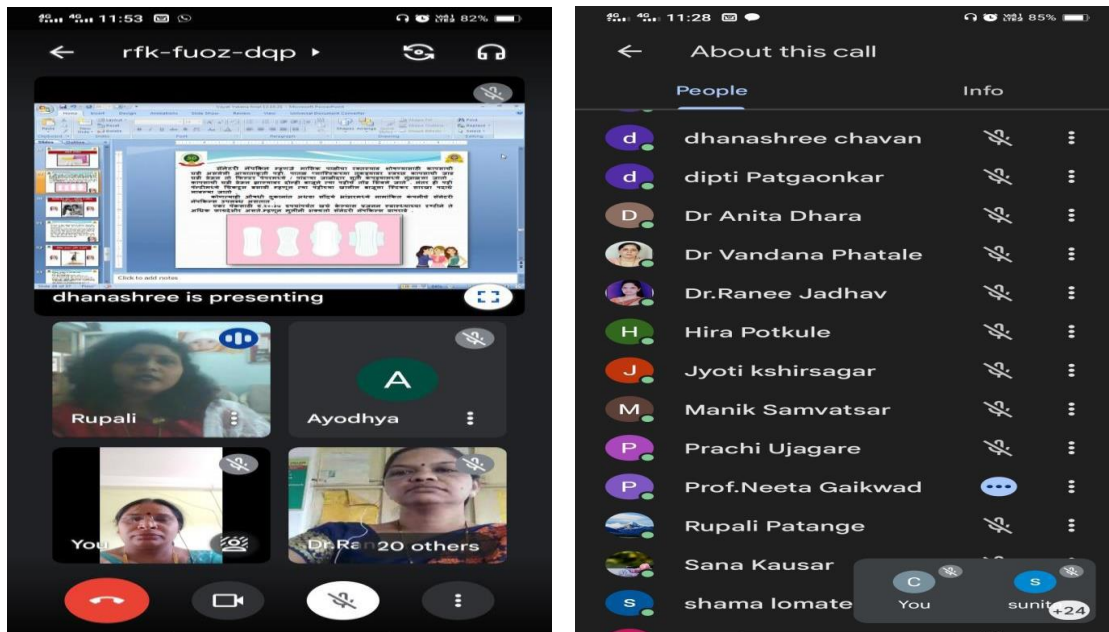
11:53 82%

rfk-fuoz-dqp

Click to add notes

dhanashree is presenting

Rupali

A

Ayodhya

You

Dr.Ra 20 others

11:28 85%

About this call

People

Info

d dhanashree chavan

d dipti Patgaonkar

D Dr Anita Dhara

Dr Vandana Phatale

Dr.Ranee Jadhav

H Hira Potkule

J Jyoti kshirsagar

M Manik Samvatsar

P Prachi Ujagare

P Prof.Neeta Gaikwad

Rupali Patange

Sana Kausar

S shama lomate

C You

S sunit

+24